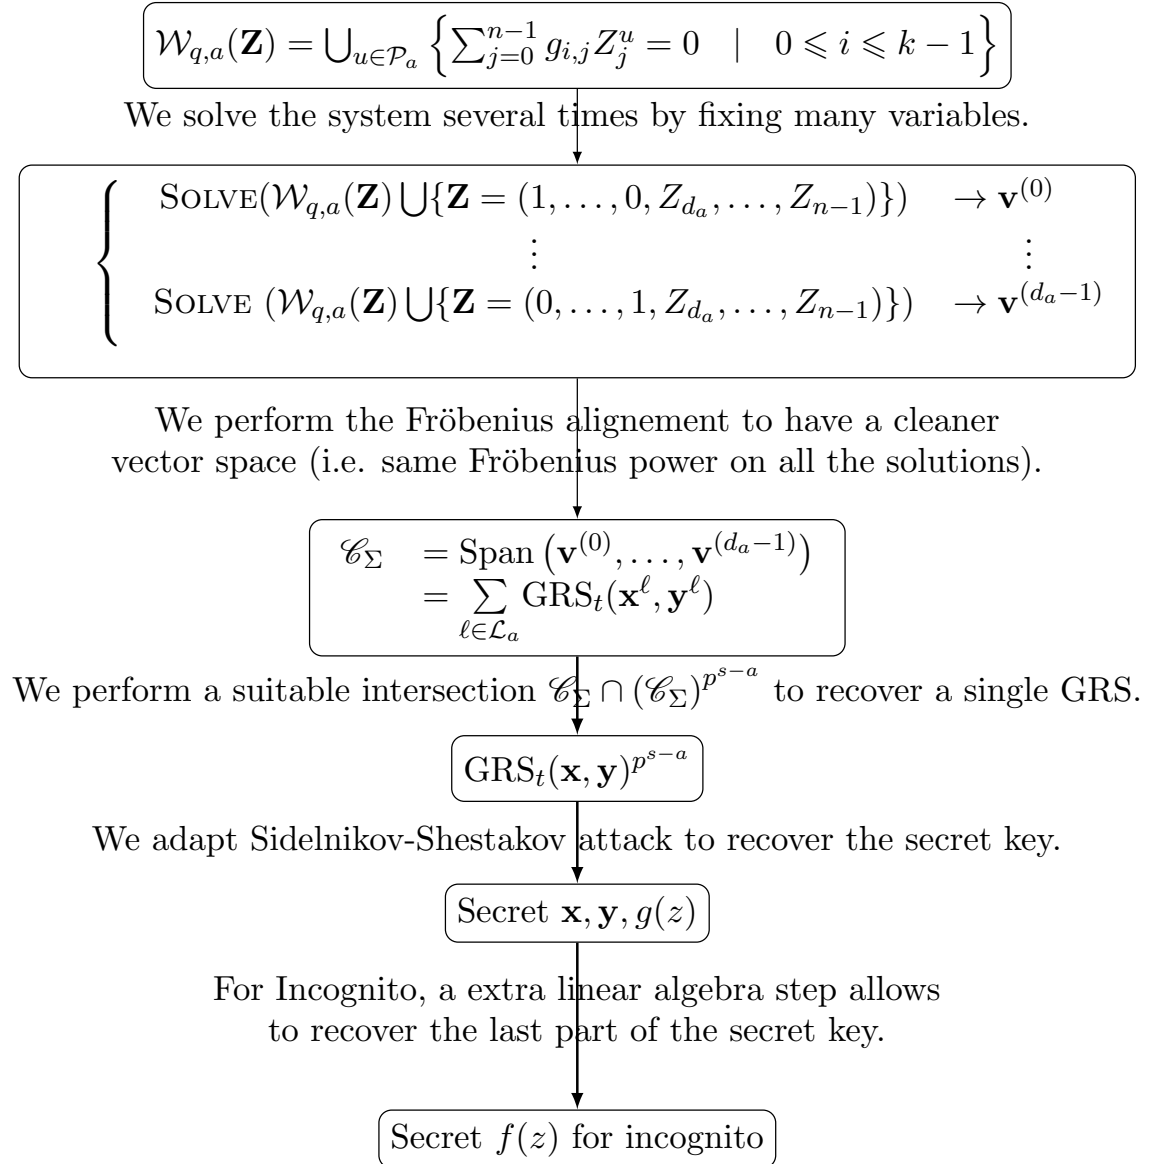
$\mathcal{W}_{q,a}(\mathbf{Z}) = \bigcup_{u\in\mathcal{P}_a} \left\{ \sum_{j=0}^{n-1} g_{i,j} Z_j^u = 0 \quad | \quad 0 \leqslant i \leqslant k-1 \right\}$

We solve the system several times by fixing many variables.

$\begin{cases} \text{SOLVE}(\mathcal{W}_{q,a}(\mathbf{Z}) \bigcup \{\mathbf{Z} = (1,\dots,0,Z_{d_a},\dots,Z_{n-1})\}) & \to \mathbf{v}^{(0)} \\ \vdots & \vdots \\ \text{SOLVE}\ (\mathcal{W}_{q,a}(\mathbf{Z}) \bigcup \{\mathbf{Z} = (0,\dots,1,Z_{d_a},\dots,Z_{n-1})\}) & \to \mathbf{v}^{(d_a-1)} \end{cases}$

We perform the Fröbenius alignement to have a cleaner vector space (i.e. same Fröbenius power on all the solutions).

$\mathscr{C}_\Sigma = \text{Span}\left(\mathbf{v}^{(0)},\dots,\mathbf{v}^{(d_a-1)}\right) = \sum_{\ell\in\mathcal{L}_a} \text{GRS}_t(\mathbf{x}^\ell,\mathbf{y}^\ell)$

We perform a suitable intersection $\mathscr{C}_\Sigma \cap (\mathscr{C}_\Sigma)^{p^{s-a}}$ to recover a single GRS.

$\text{GRS}_t(\mathbf{x},\mathbf{y})^{p^{s-a}}$

We adapt Sidelnikov-Shestakov attack to recover the secret key.

Secret $\mathbf{x}, \mathbf{y}, g(z)$

For Incognito, a extra linear algebra step allows to recover the last part of the secret key.

Secret $f(z)$ for incognito